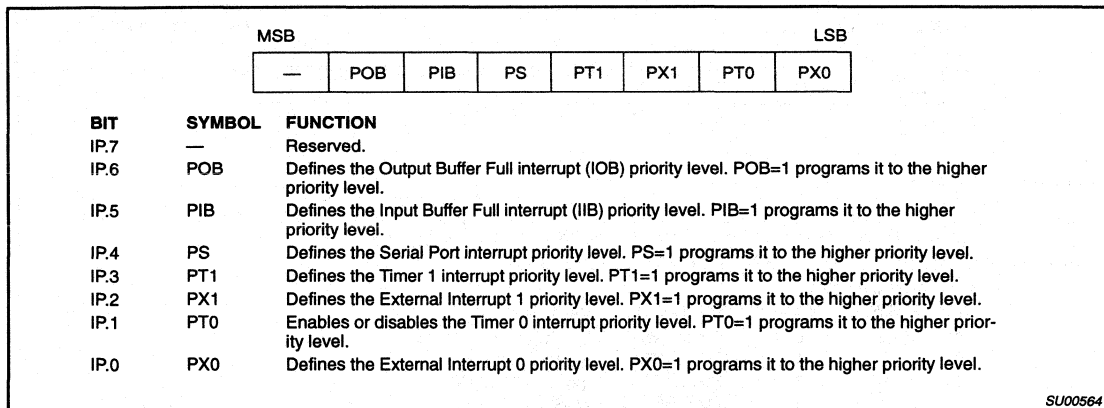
MSB LSB

| — | POB | PIB | PS | PT1 | PX1 | PT0 | PX0 |
|---|---|---|---|---|---|---|---|

| BIT | SYMBOL | FUNCTION |
|---|---|---|
| IP.7 | — | Reserved. |
| IP.6 | POB | Defines the Output Buffer Full interrupt (IOB) priority level. POB=1 programs it to the higher priority level. |
| IP.5 | PIB | Defines the Input Buffer Full interrupt (IIB) priority level. PIB=1 programs it to the higher priority level. |
| IP.4 | PS | Defines the Serial Port interrupt priority level. PS=1 programs it to the higher priority level. |
| IP.3 | PT1 | Defines the Timer 1 interrupt priority level. PT1=1 programs it to the higher priority level. |
| IP.2 | PX1 | Defines the External Interrupt 1 priority level. PX1=1 programs it to the higher priority level. |
| IP.1 | PT0 | Enables or disables the Timer 0 interrupt priority level. PT0=1 programs it to the higher priority level. |
| IP.0 | PX0 | Defines the External Interrupt 0 priority level. PX0=1 programs it to the higher priority level. |

SU00564